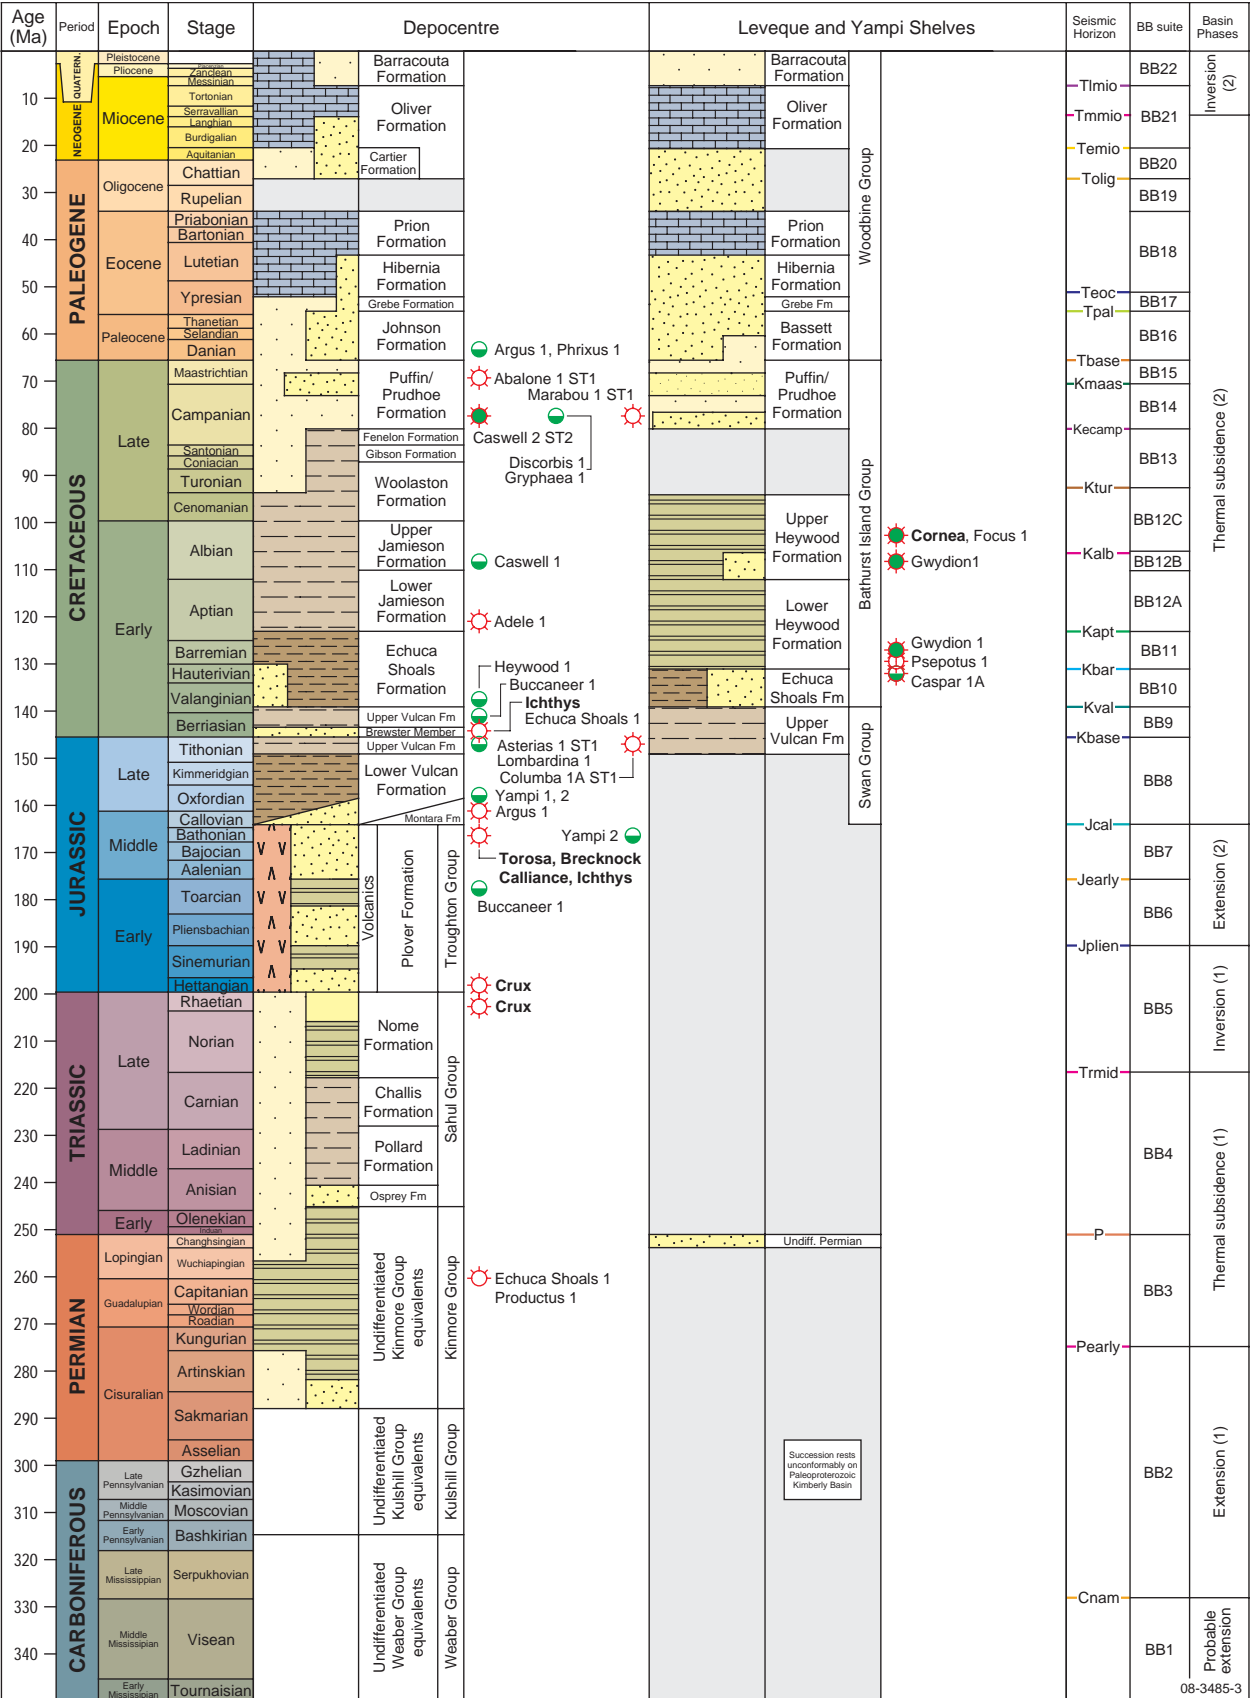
| Age (Ma) | Period | Epoch | Stage | Depocentre | Leveque and Yampi Shelves | Seismic Horizon | BB suite | Basin Phases |
|---|---|---|---|---|---|---|---|---|

Age (Ma) 10 20 30 40 50 60 70 80 90 100 110 120 130 140 150 160 170 180 190 200 210 220 230 240 250 260 270 280 290 300 310 320 330 340

QUATERN. NEOGENE Pleistocene Pliocene Zanclean Messinian Miocene Tortonian Serravallian Langhian Burdigalian Aquitanian
PALEOGENE Oligocene Chattian Rupelian Eocene Priabonian Bartonian Lutetian Ypresian Paleocene Thanetian Selandian Danian
CRETACEOUS Late Maastrichtian Campanian Santonian Coniacian Turonian Cenomanian Early Albian Aptian Barremian Hauterivian Valanginian Berriasian
JURASSIC Late Tithonian Kimmeridgian Oxfordian Middle Callovian Bathonian Bajocian Aalenian Early Toarcian Pliensbachian Sinemurian Hettangian
TRIASSIC Late Rhaetian Norian Carnian Middle Ladinian Anisian Early Olenekian Indian
PERMIAN Lopingian Changhsingian Wuchiapingian Guadalupian Capitanian Wordian Roadian Cisuralian Kungurian Artinskian Sakmarian Asselian
CARBONIFEROUS Late Pennsylvanian Gzhelian Kasimovian Middle Pennsylvanian Moscovian Early Pennsylvanian Bashkirian Late Mississippian Serpukhovian Middle Mississippian Visean Early Mississippian Tournaisian

Depocentre:
Barracouta Formation
Oliver Formation
Cartier Formation
Prion Formation
Hibernia Formation
Grebe Formation
Johnson Formation
Puffin/ Prudhoe Formation
Fenelon Formation
Gibson Formation
Woolaston Formation
Upper Jamieson Formation
Lower Jamieson Formation
Echuca Shoals Formation
Upper Vulcan Fm
Brewster Member
Upper Vulcan Fm
Lower Vulcan Formation
Montara Fm
Volcanics
Plover Formation
Troughton Group
Nome Formation
Challis Formation
Pollard Formation
Osprey Fm
Sahul Group
Undifferentiated Kinmore Group equivalents
Kinmore Group
Undifferentiated Kulshill Group equivalents
Kulshill Group
Undifferentiated Weaber Group equivalents
Weaber Group

Argus 1, Phrixus 1
Abalone 1 ST1
Marabou 1 ST1
Caswell 2 ST2
Discorbis 1
Gryphaea 1
Caswell 1
Adele 1
Heywood 1
Buccaneer 1
Ichthys
Echuca Shoals 1
Asterias 1 ST1
Lombardina 1
Columba 1A ST1
Yampi 1, 2
Argus 1
Yampi 2
Torosa, Brecknock Calliance, Ichthys
Buccaneer 1
Crux
Crux
Echuca Shoals 1
Productus 1

Leveque and Yampi Shelves:
Barracouta Formation
Oliver Formation
Prion Formation
Hibernia Formation
Grebe Fm
Bassett Formation
Woodbine Group
Puffin/ Prudhoe Formation
Upper Heywood Formation
Lower Heywood Formation
Echuca Shoals Fm
Bathurst Island Group
Upper Vulcan Fm
Swan Group
Undiff. Permian
Succession rests unconformably on Paleoproterozoic Kimberly Basin

Cornea, Focus 1
Gwydion1
Gwydion 1
Psepotus 1
Caspar 1A

Seismic Horizon: Tlmio Tmmio Temio Tolig Teoc Tpal Tbase Kmaas Kecamp Ktur Kalb Kapt Kbar Kval Kbase Jcal Jearly Jplien Trmid P Pearly Cnam

BB suite: BB22 BB21 BB20 BB19 BB18 BB17 BB16 BB15 BB14 BB13 BB12C BB12B BB12A BB11 BB10 BB9 BB8 BB7 BB6 BB5 BB4 BB3 BB2 BB1

Basin Phases: Inversion (2) Thermal subsidence (2) Extension (2) Inversion (1) Thermal subsidence (1) Extension (1) Probable extension

08-3485-3